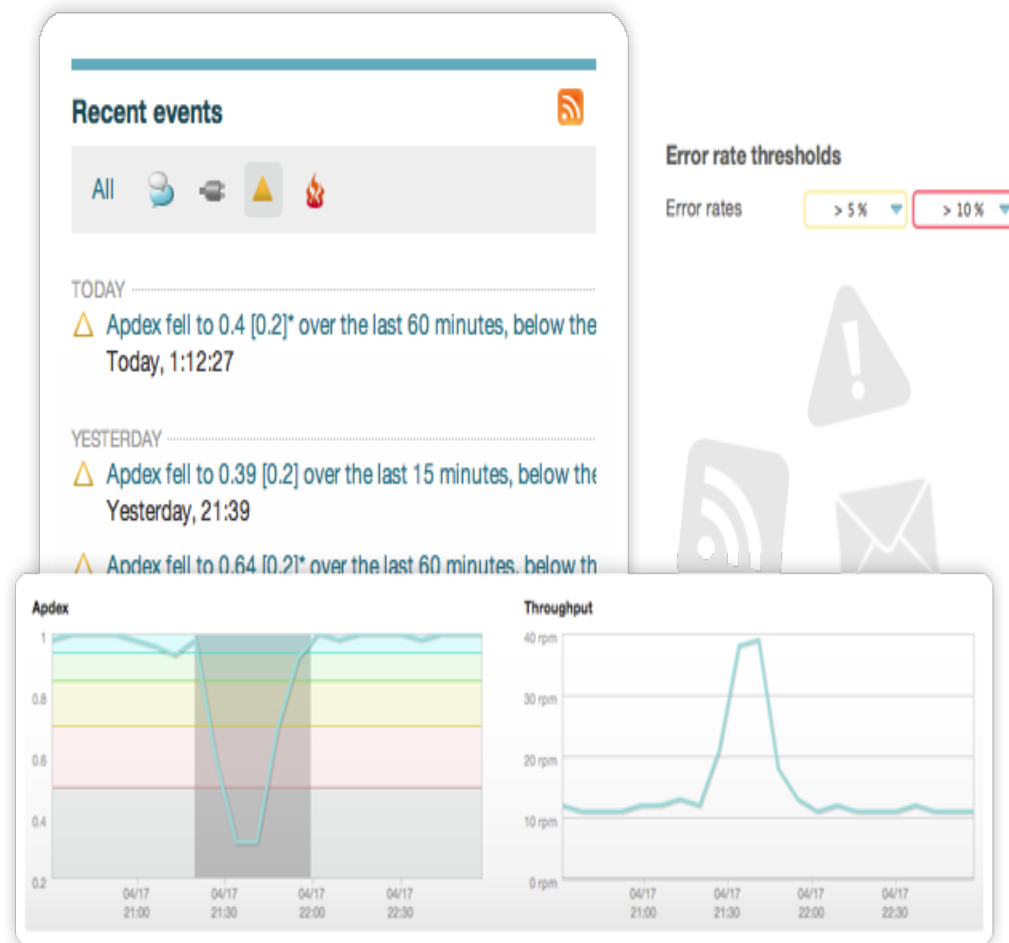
Recent events

All

TODAY

Apdex fell to 0.4 [0.2]* over the last 60 minutes, below the
Today, 1:12:27

YESTERDAY

Apdex fell to 0.39 [0.2] over the last 15 minutes, below the
Yesterday, 21:39

Apdex fell to 0.64 [0.2]* over the last 60 minutes, below th

Error rate thresholds

Error rates > 5 % > 10 %

Apdex

1
0.8
0.6
0.4
0.2

04/17 21:00
04/17 21:30
04/17 22:00
04/17 22:30

Throughput

40 rpm
30 rpm
20 rpm
10 rpm
0 rpm

04/17 21:00
04/17 21:30
04/17 22:00
04/17 22:30